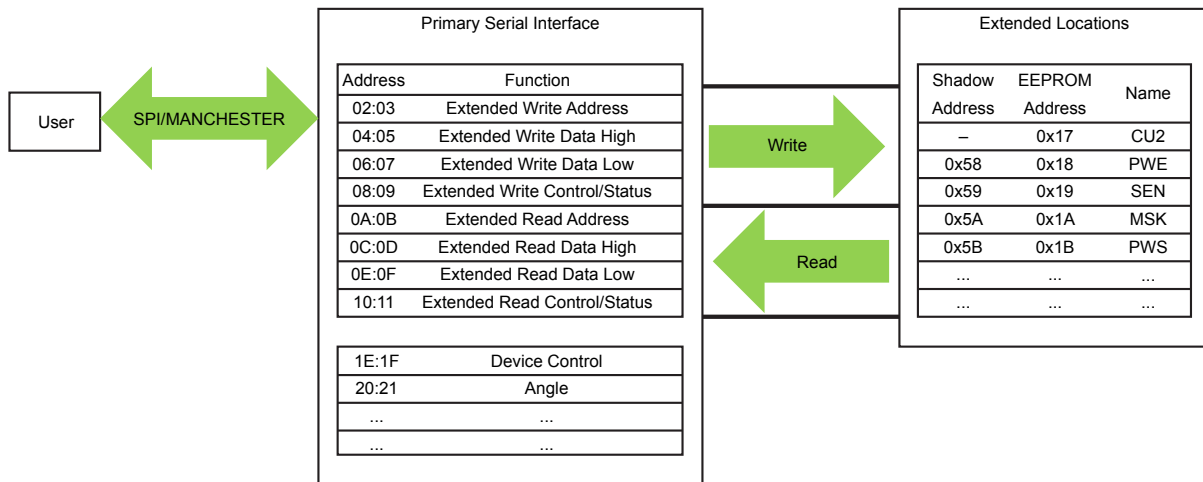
User

SPI/MANCHESTER

Primary Serial Interface

| Address | Function |
|---|---|
| 02:03 | Extended Write Address |
| 04:05 | Extended Write Data High |
| 06:07 | Extended Write Data Low |
| 08:09 | Extended Write Control/Status |
| 0A:0B | Extended Read Address |
| 0C:0D | Extended Read Data High |
| 0E:0F | Extended Read Data Low |
| 10:11 | Extended Read Control/Status |

| | |
|---|---|
| 1E:1F | Device Control |
| 20:21 | Angle |
| ... | ... |
| ... | ... |

Write

Read

Extended Locations

| Shadow Address | EEPROM Address | Name |
|---|---|---|
| – | 0x17 | CU2 |
| 0x58 | 0x18 | PWE |
| 0x59 | 0x19 | SEN |
| 0x5A | 0x1A | MSK |
| 0x5B | 0x1B | PWS |
| ... | ... | ... |
| ... | ... | ... |